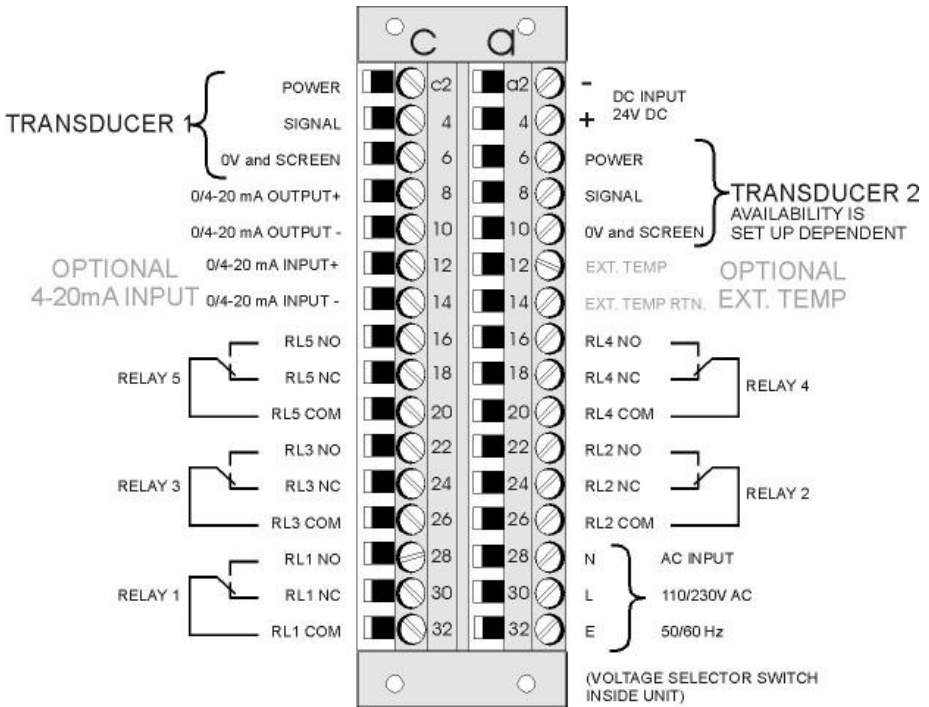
c a

TRANSDUCER 1

POWER c2
SIGNAL 4
0V and SCREEN 6
0/4-20 mA OUTPUT+ 8
0/4-20 mA OUTPUT - 10

OPTIONAL 4-20mA INPUT
0/4-20 mA INPUT+ 12
0/4-20 mA INPUT - 14

RELAY 5
RL5 NO 16
RL5 NC 18
RL5 COM 20

RELAY 3
RL3 NO 22
RL3 NC 24
RL3 COM 26

RELAY 1
RL1 NO 28
RL1 NC 30
RL1 COM 32

a2 - DC INPUT
4 + 24V DC
6 POWER
8 SIGNAL
10 0V and SCREEN

TRANSDUCER 2
AVAILABILITY IS SET UP DEPENDENT

12 EXT. TEMP
14 EXT. TEMP RTN.
OPTIONAL EXT. TEMP

16 RL4 NO
18 RL4 NC
20 RL4 COM
RELAY 4

22 RL2 NO
24 RL2 NC
26 RL2 COM
RELAY 2

28 N
30 L
32 E
AC INPUT
110/230V AC
50/60 Hz

(VOLTAGE SELECTOR SWITCH INSIDE UNIT)